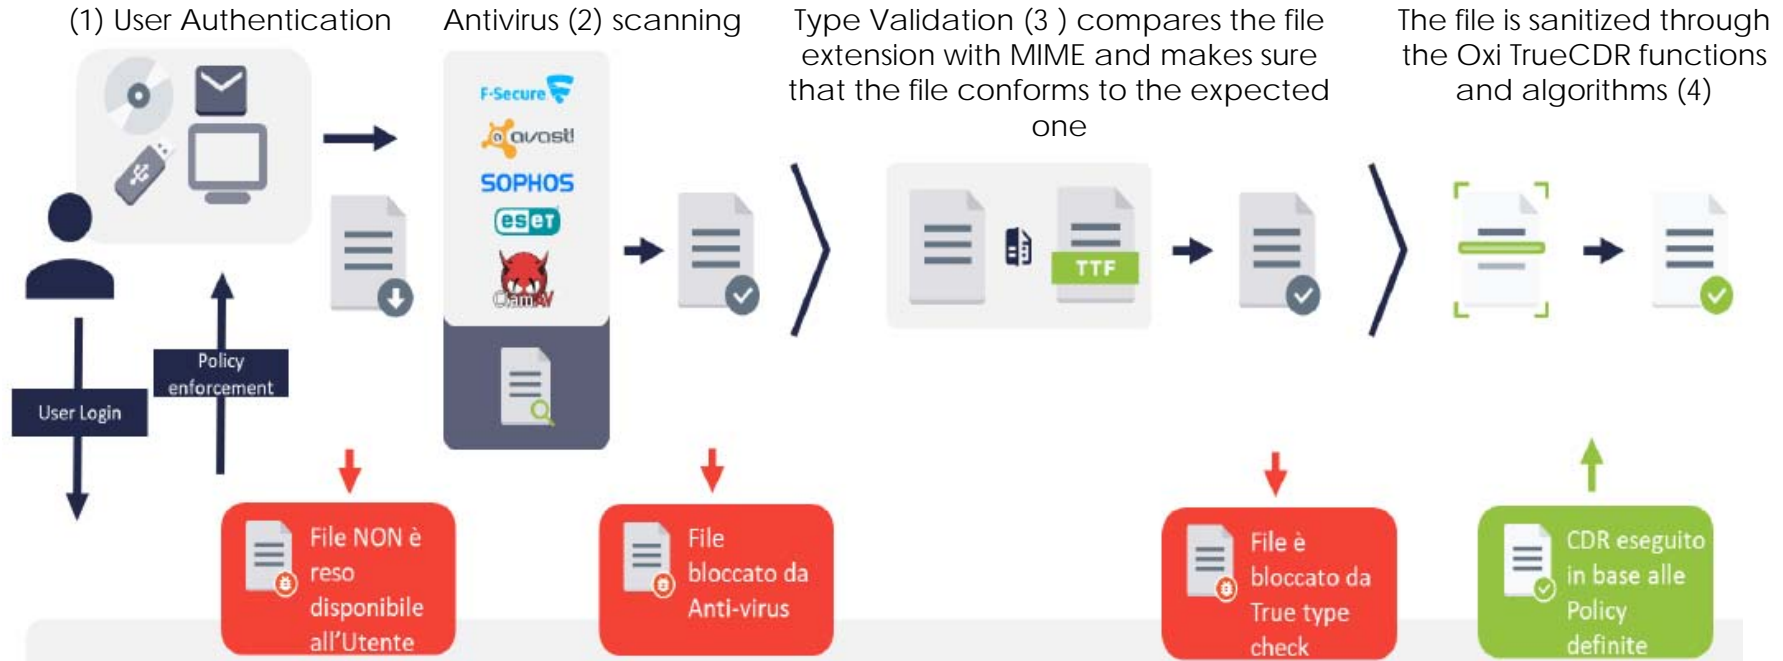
(1) User Authentication

Antivirus (2) scanning

Type Validation (3 ) compares the file extension with MIME and makes sure that the file conforms to the expected one

The file is sanitized through the Oxi TrueCDR functions and algorithms (4)

F-Secure

avast!

SOPHOS

eset

ClamAV

TTF

User Login

Policy enforcement

File NON è reso disponibile all'Utente

File bloccato da Anti-virus

File è bloccato da True type check

CDR eseguito in base alle Policy definite